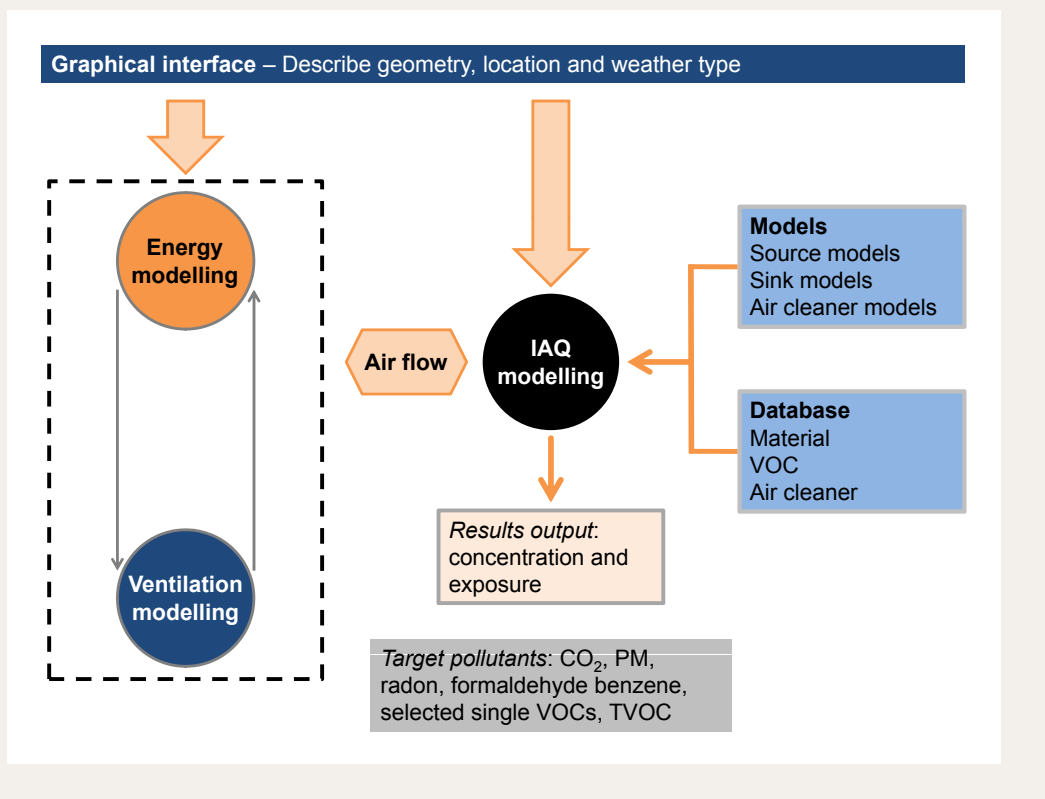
Graphical interface – Describe geometry, location and weather type

Energy modelling

Ventilation modelling

Air flow

IAQ modelling

Models
Source models
Sink models
Air cleaner models

Database
Material
VOC
Air cleaner

Results output: concentration and exposure

Target pollutants: $CO_2$, PM, radon, formaldehyde benzene, selected single VOCs, TVOC